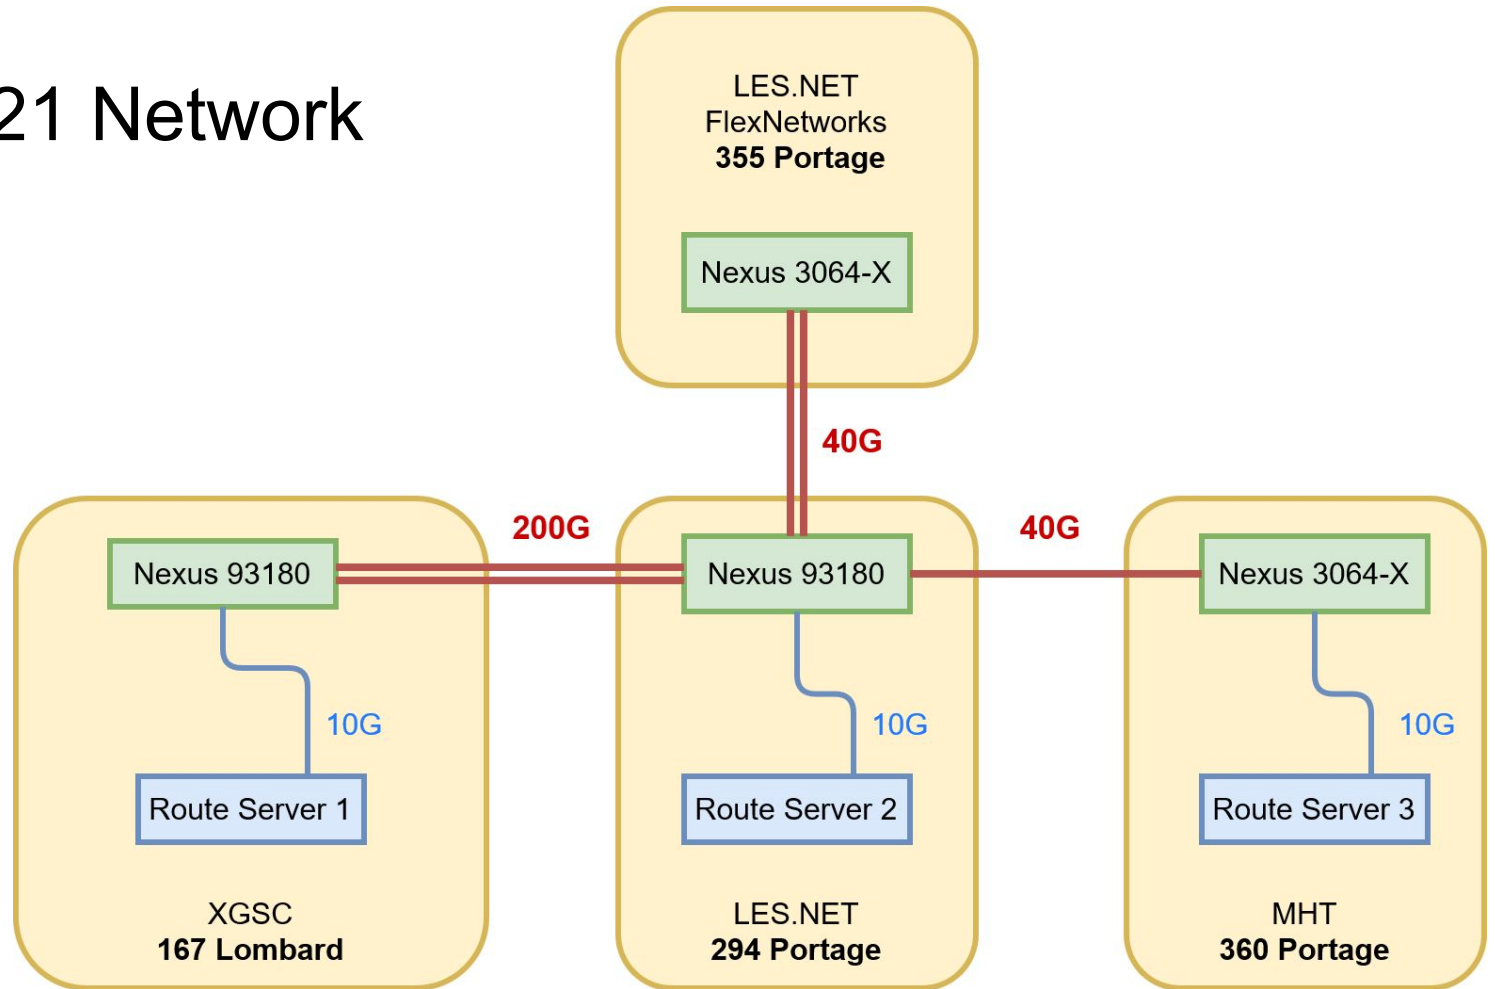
21 Network

LES.NET
FlexNetworks
**355 Portage**

Nexus 3064-X

40G

200G

40G

Nexus 93180

Nexus 93180

Nexus 3064-X

10G

10G

10G

Route Server 1

Route Server 2

Route Server 3

XGSC
**167 Lombard**

LES.NET
**294 Portage**

MHT
**360 Portage**